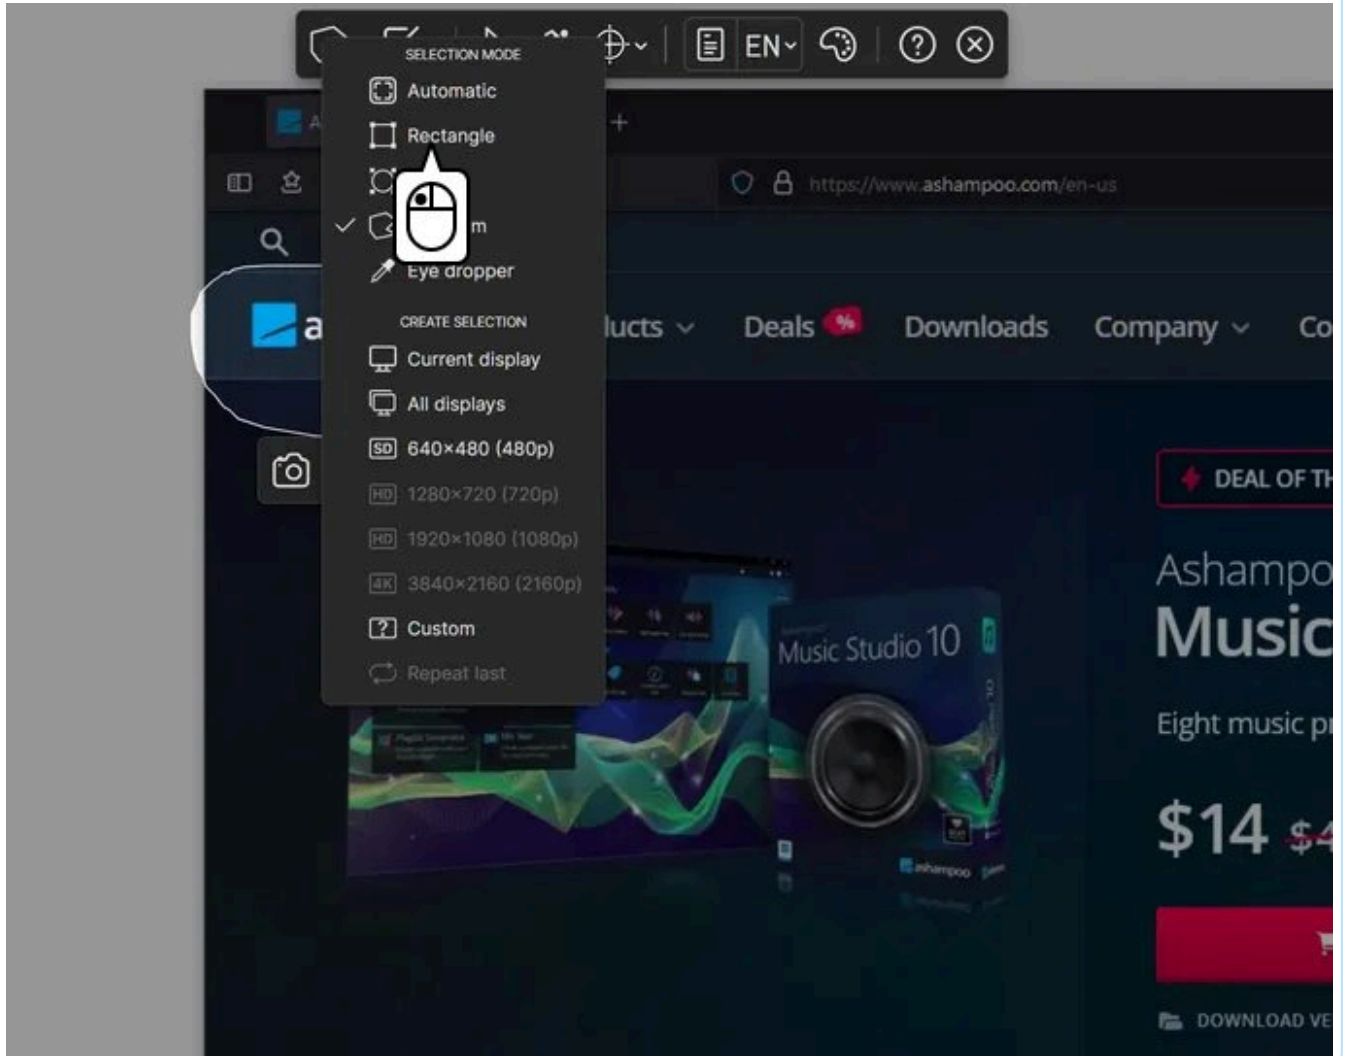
EN

SELECTION MODE
Automatic
Rectangle
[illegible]
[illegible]m
Eye dropper

CREATE SELECTION
Current display
All displays
SD 640×480 (480p)
HD 1280×720 (720p)
HD 1920×1080 (1080p)
4K 3840×2160 (2160p)
Custom
Repeat last

https://www.ashampoo.com/en-us

ducts Deals % Downloads Company Co

DEAL OF TH

Ashampo
Music

Eight music pr

$14 $4

Music Studio 10

ashampoo

DOWNLOAD VE